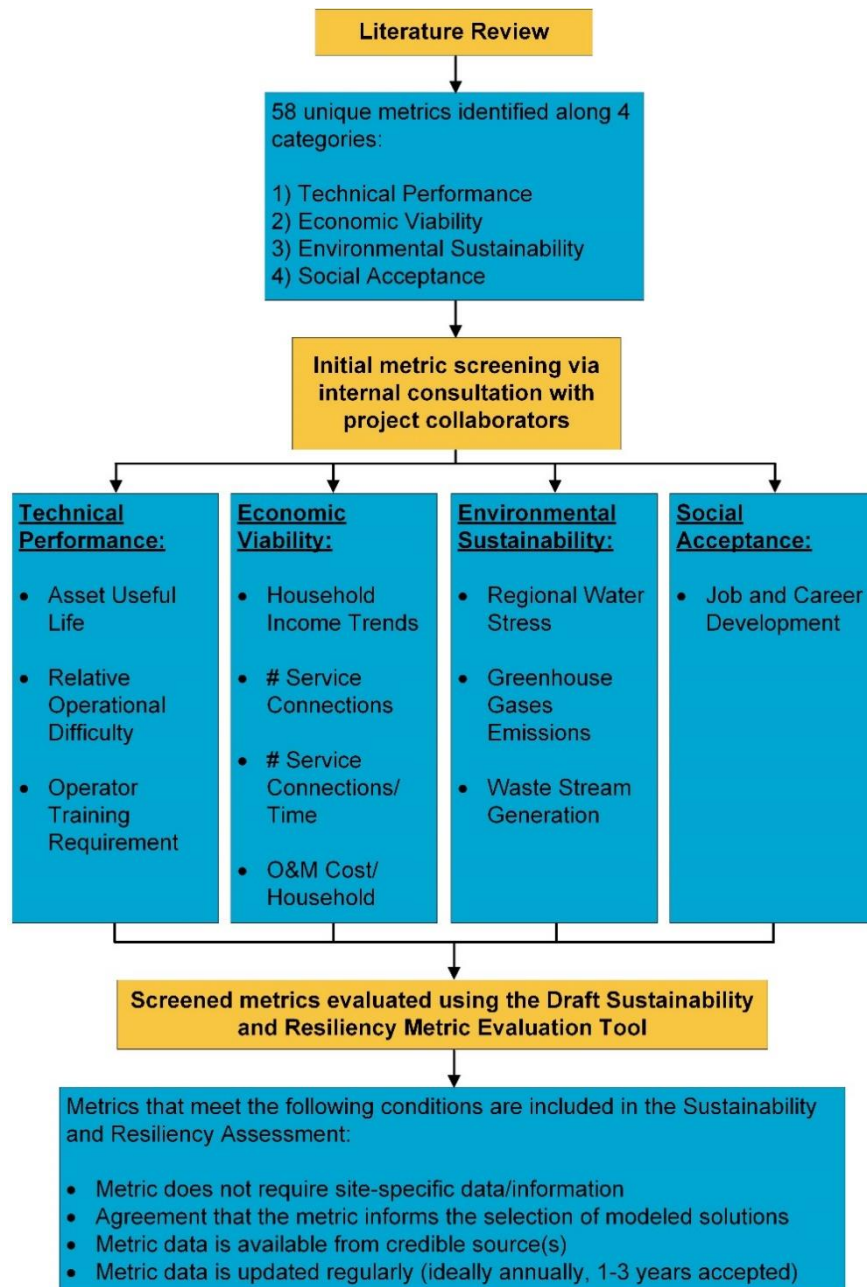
Literature Review

58 unique metrics identified along 4 categories:

1) Technical Performance
2) Economic Viability
3) Environmental Sustainability
4) Social Acceptance

Initial metric screening via internal consultation with project collaborators

Technical Performance:

- Asset Useful Life
- Relative Operational Difficulty
- Operator Training Requirement

Economic Viability:

- Household Income Trends
- # Service Connections
- # Service Connections/ Time
- O&M Cost/ Household

Environmental Sustainability:

- Regional Water Stress
- Greenhouse Gases Emissions
- Waste Stream Generation

Social Acceptance:

- Job and Career Development

Screened metrics evaluated using the Draft Sustainability and Resiliency Metric Evaluation Tool

Metrics that meet the following conditions are included in the Sustainability and Resiliency Assessment:

- Metric does not require site-specific data/information
- Agreement that the metric informs the selection of modeled solutions
- Metric data is available from credible source(s)
- Metric data is updated regularly (ideally annually, 1-3 years accepted)